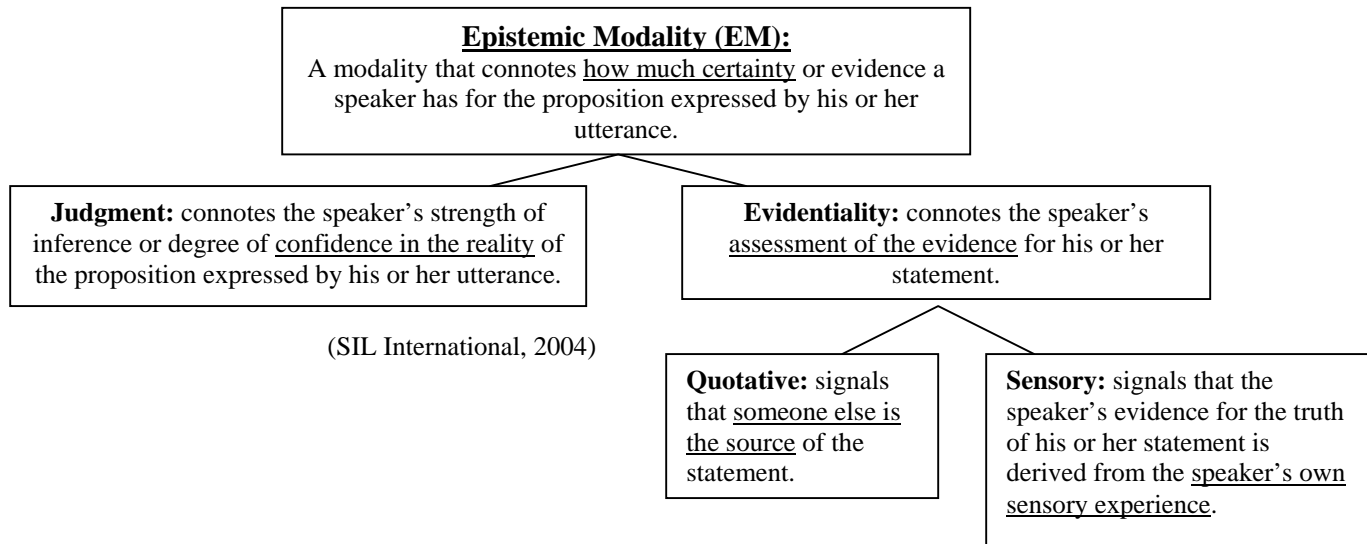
Epistemic Modality (EM):
A modality that connotes how much certainty or evidence a speaker has for the proposition expressed by his or her utterance.

Judgment: connotes the speaker's strength of inference or degree of confidence in the reality of the proposition expressed by his or her utterance.

Evidentiality: connotes the speaker's assessment of the evidence for his or her statement.

(SIL International, 2004)

Quotative: signals that someone else is the source of the statement.

Sensory: signals that the speaker's evidence for the truth of his or her statement is derived from the speaker's own sensory experience.